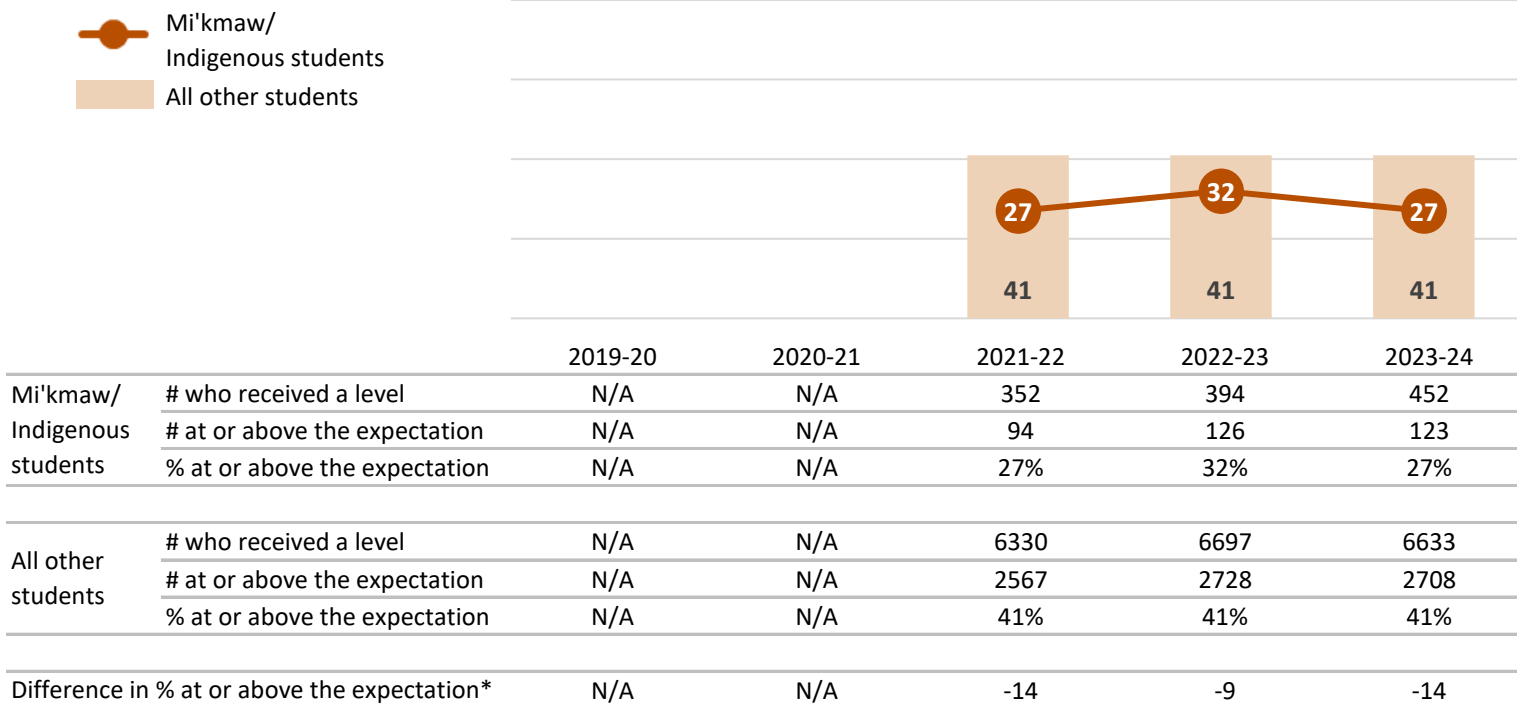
Mi'kmaw/ Indigenous students
All other students

27 32 27
41 41 41

| | | 2019-20 | 2020-21 | 2021-22 | 2022-23 | 2023-24 |
|---|---|---|---|---|---|---|
| Mi'kmaw/ Indigenous students | # who received a level | N/A | N/A | 352 | 394 | 452 |
| | # at or above the expectation | N/A | N/A | 94 | 126 | 123 |
| | % at or above the expectation | N/A | N/A | 27% | 32% | 27% |
| All other students | # who received a level | N/A | N/A | 6330 | 6697 | 6633 |
| | # at or above the expectation | N/A | N/A | 2567 | 2728 | 2708 |
| | % at or above the expectation | N/A | N/A | 41% | 41% | 41% |
| Difference in % at or above the expectation* | | N/A | N/A | -14 | -9 | -14 |